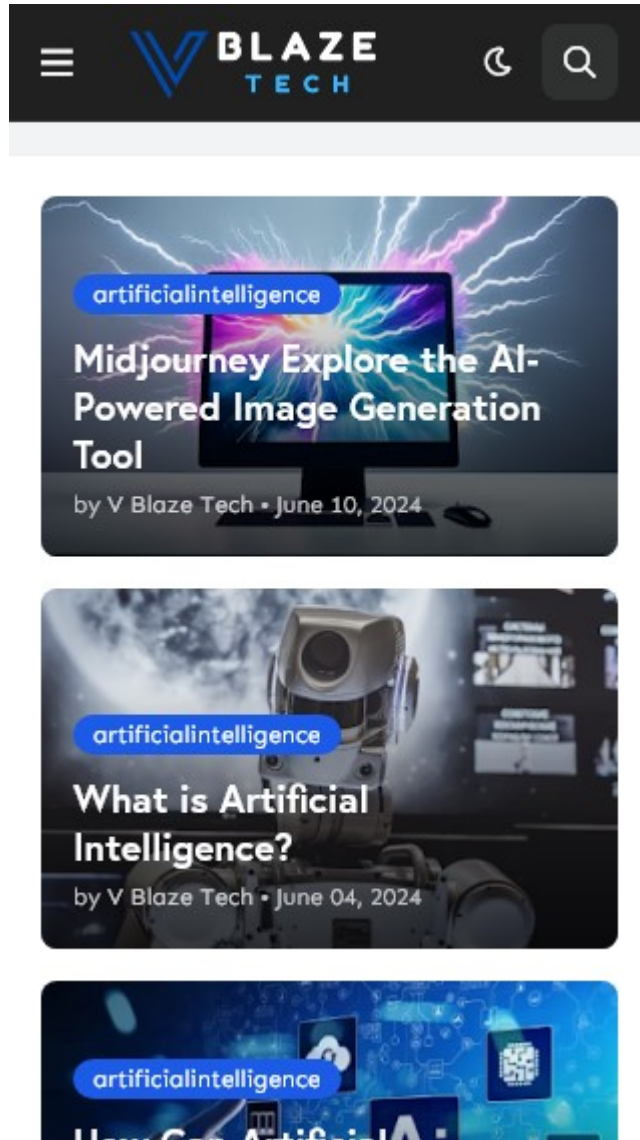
V BLAZE TECH

artificialintelligence

Midjourney Explore the AI-Powered Image Generation Tool

by V Blaze Tech • June 10, 2024

artificialintelligence

What is Artificial Intelligence?

by V Blaze Tech • June 04, 2024

artificialintelligence

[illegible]